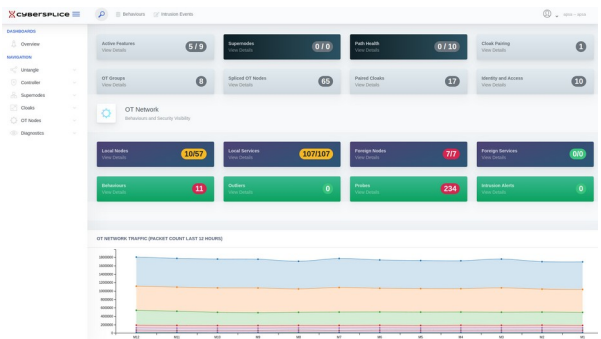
CYBERSPLICE

Behaviours    Intrusion Events

DASHBOARDS
Overview
NAVIGATION
Untangle
Controller
Supernodes
Cloaks
OT Nodes
Diagnostics

Active Features
View Details
5 / 9

Supernodes
View Details
0 / 0

Path Health
View Details
0 / 10

Cloak Pairing
View Details
1

OT Groups
View Details
8

Spliced OT Nodes
View Details
65

Paired Cloaks
View Details
17

Identity and Access
View Details
10

OT Network
Behaviours and Security Visibility

Local Nodes
View Details
10/57

Local Services
View Details
107/107

Foreign Nodes
View Details
7/7

Foreign Services
View Details
0/0

Behaviours
View Details
11

Outliers
View Details
0

Probes
View Details
234

Intrusion Alerts
View Details
0

OT NETWORK TRAFFIC (PACKET COUNT LAST 12 HOURS)